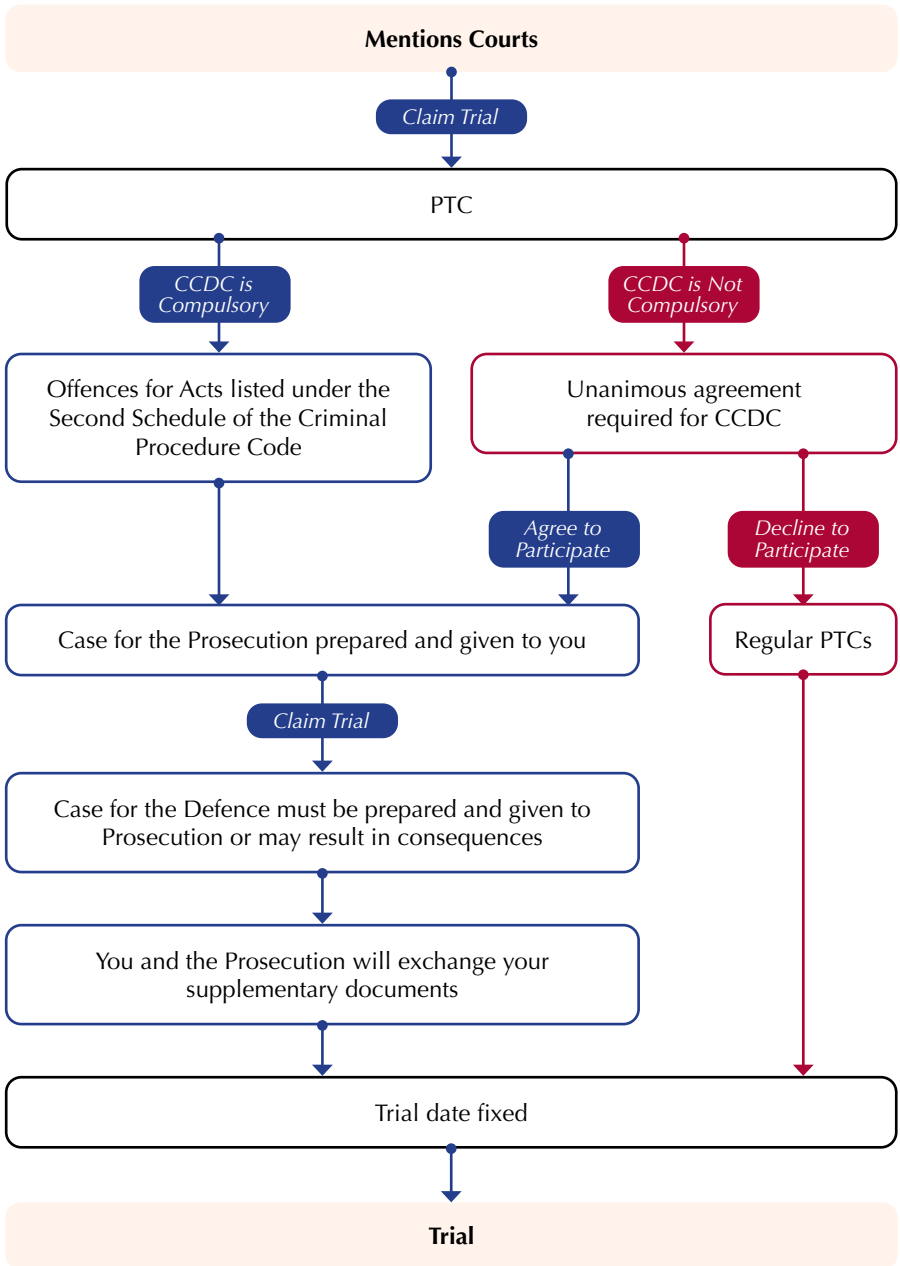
Mentions Courts

Claim Trial

PTC

CCDC is Compulsory

CCDC is Not Compulsory

Offences for Acts listed under the Second Schedule of the Criminal Procedure Code

Unanimous agreement required for CCDC

Agree to Participate

Decline to Participate

Case for the Prosecution prepared and given to you

Regular PTCs

Claim Trial

Case for the Defence must be prepared and given to Prosecution or may result in consequences

You and the Prosecution will exchange your supplementary documents

Trial date fixed

Trial